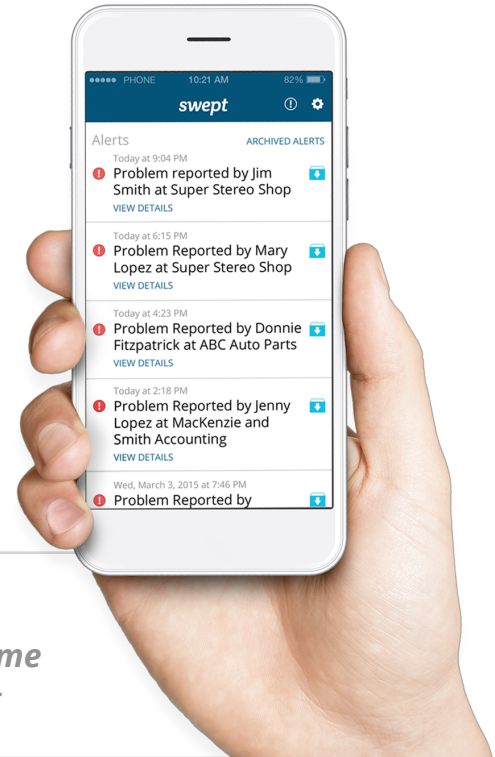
●●●●● PHONE 10:21 AM 82%

swept

Alerts ARCHIVED ALERTS

Today at 9:04 PM
Problem reported by Jim Smith at Super Stereo Shop
VIEW DETAILS

Today at 6:15 PM
Problem Reported by Mary Lopez at Super Stereo Shop
VIEW DETAILS

Today at 4:23 PM
Problem Reported by Donnie Fitzpatrick at ABC Auto Parts
VIEW DETAILS

Today at 2:18 PM
Problem Reported by Jenny Lopez at MacKenzie and Smith Accounting
VIEW DETAILS

Wed, March 3, 2015 at 7:46 PM
Problem Reported by

me